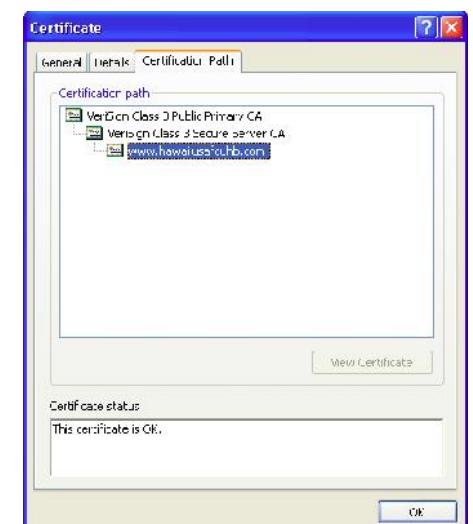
Certificate

General | Details | Certification Path

Certification path

VeriSign Class 3 Public Primary CA
VeriSign Class 3 Secure Server CA
www.hawaiiusafcu.com

View Certificate

Certificate status

This certificate is OK.

OK